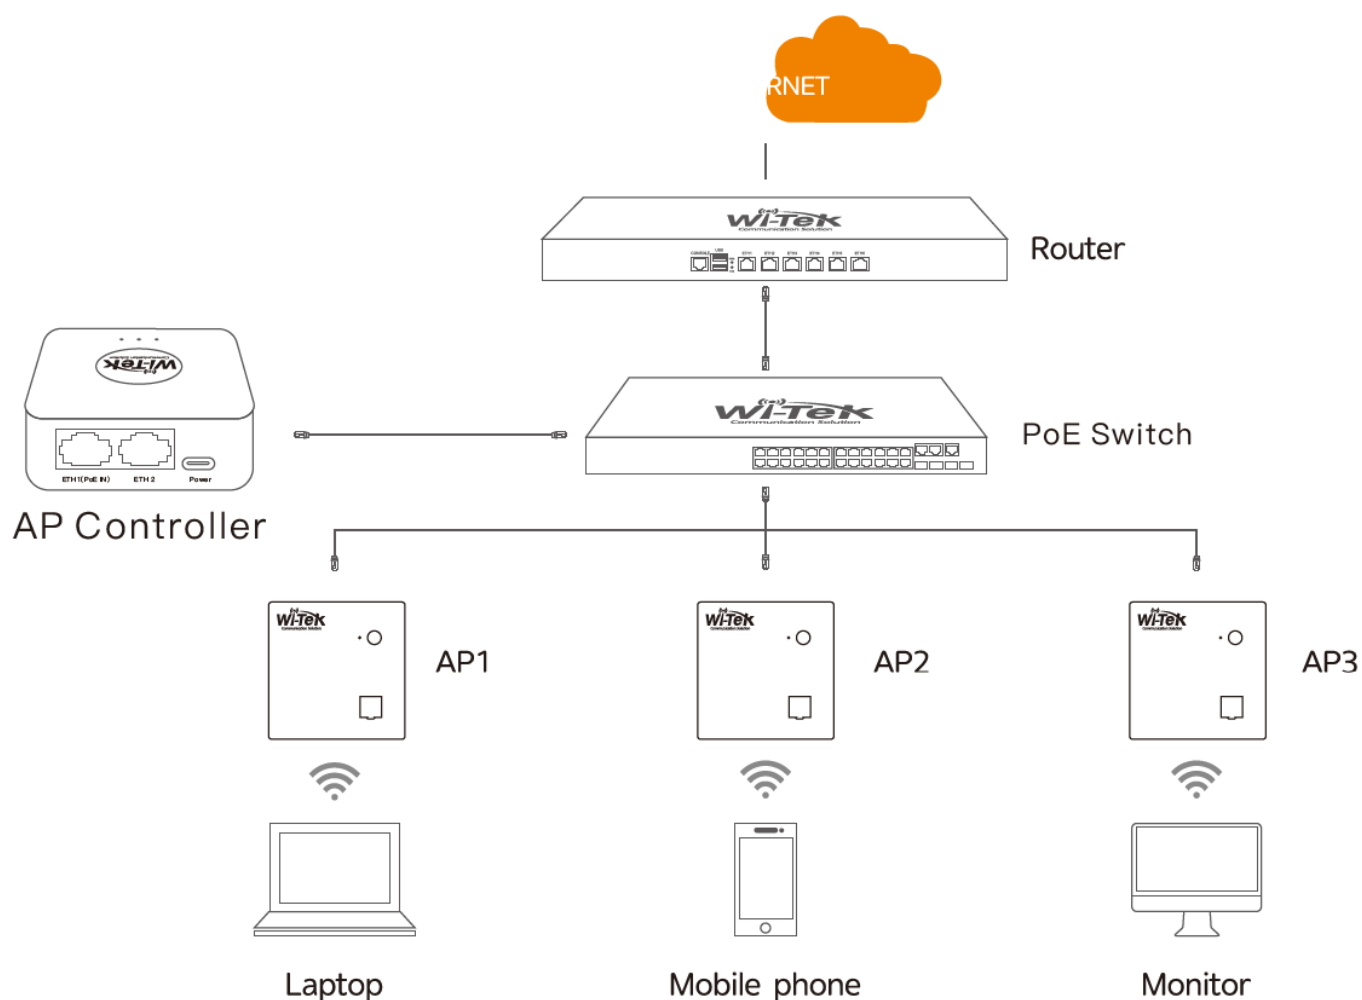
RNET

Wi-Tek
Communication Solution

Router

Wi-Tek
Communication Solution

PoE Switch

Wi-Tek

ETH1(PoE IN) ETH 2 Power

AP Controller

Wi-Tek

AP1

Wi-Tek

AP2

Wi-Tek

AP3

Laptop

Mobile phone

Monitor